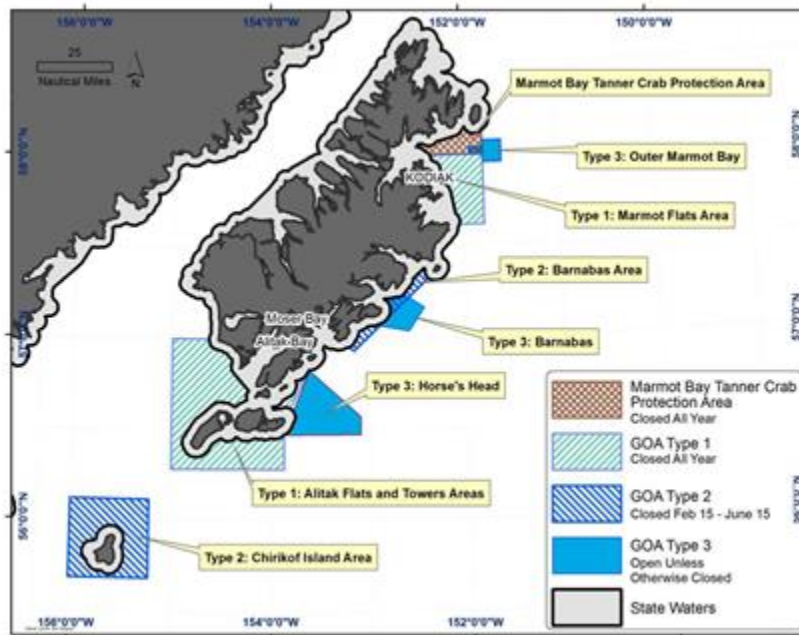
156°0'0"W
154°0'0"W
152°0'0"W
150°0'0"W

25
Nautical Miles
N

Marmot Bay Tanner Crab Protection Area
58°0'0"N
58°0'0"N
Type 3: Outer Marmot Bay
KODIAK
Type 1: Marmot Flats Area
Type 2: Barnabas Area
57°0'0"N
57°0'0"N
Moser Bay
Alitak Bay
Type 3: Barnabas
Type 3: Horse's Head
56°0'0"N
56°0'0"N
Type 1: Alitak Flats and Towers Areas
Type 2: Chirikof Island Area

Marmot Bay Tanner Crab Protection Area
Closed All Year
GOA Type 1
Closed All Year
GOA Type 2
Closed Feb 15 - June 15
GOA Type 3
Open Unless Otherwise Closed
State Waters

156°0'0"W
154°0'0"W
152°0'0"W